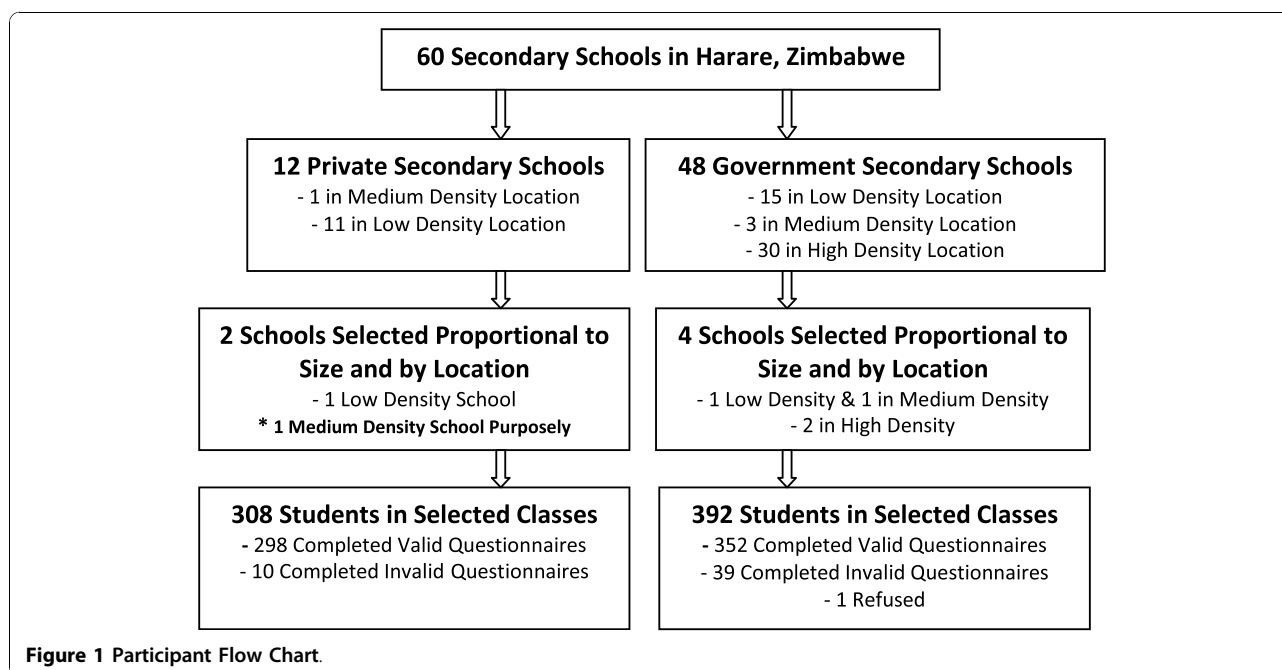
60 Secondary Schools in Harare, Zimbabwe

12 Private Secondary Schools
- 1 in Medium Density Location
- 11 in Low Density Location

48 Government Secondary Schools
- 15 in Low Density Location
- 3 in Medium Density Location
- 30 in High Density Location

2 Schools Selected Proportional to Size and by Location
- 1 Low Density School
* 1 Medium Density School Purposely

4 Schools Selected Proportional to Size and by Location
- 1 Low Density & 1 in Medium Density
- 2 in High Density

308 Students in Selected Classes
- 298 Completed Valid Questionnaires
- 10 Completed Invalid Questionnaires

392 Students in Selected Classes
- 352 Completed Valid Questionnaires
- 39 Completed Invalid Questionnaires
- 1 Refused

Figure 1 Participant Flow Chart.